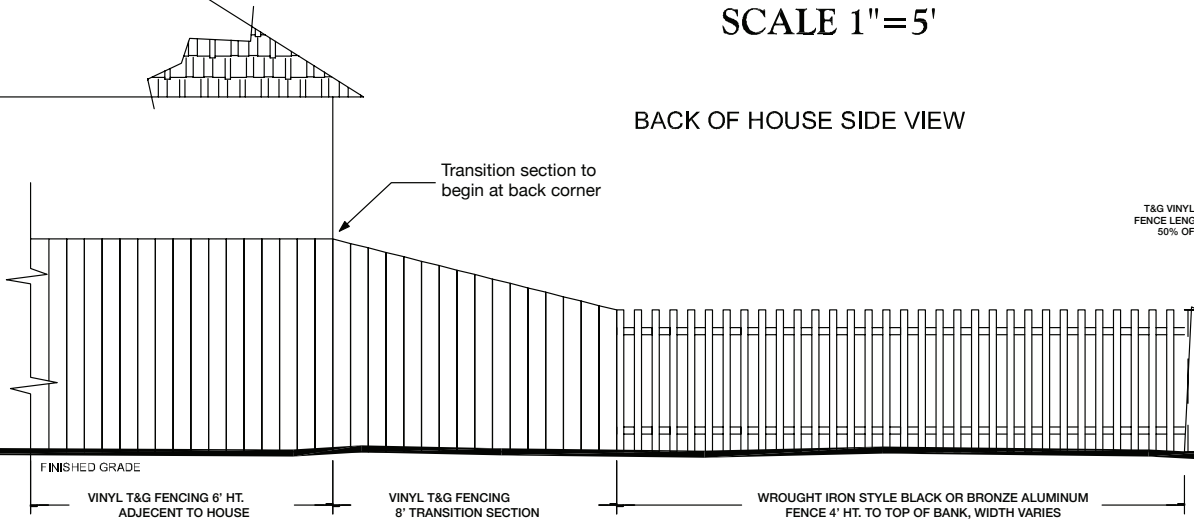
SCALE 1"=5'

BACK OF HOUSE SIDE VIEW

Transition section to begin at back corner

T&G VINYL FENCE LENG 50% OF

FINISHED GRADE

VINYL T&G FENCING 6' HT. ADJECENT TO HOUSE

VINYL T&G FENCING 8' TRANSITION SECTION

WROUGHT IRON STYLE BLACK OR BRONZE ALUMINUM FENCE 4' HT. TO TOP OF BANK, WIDTH VARIES